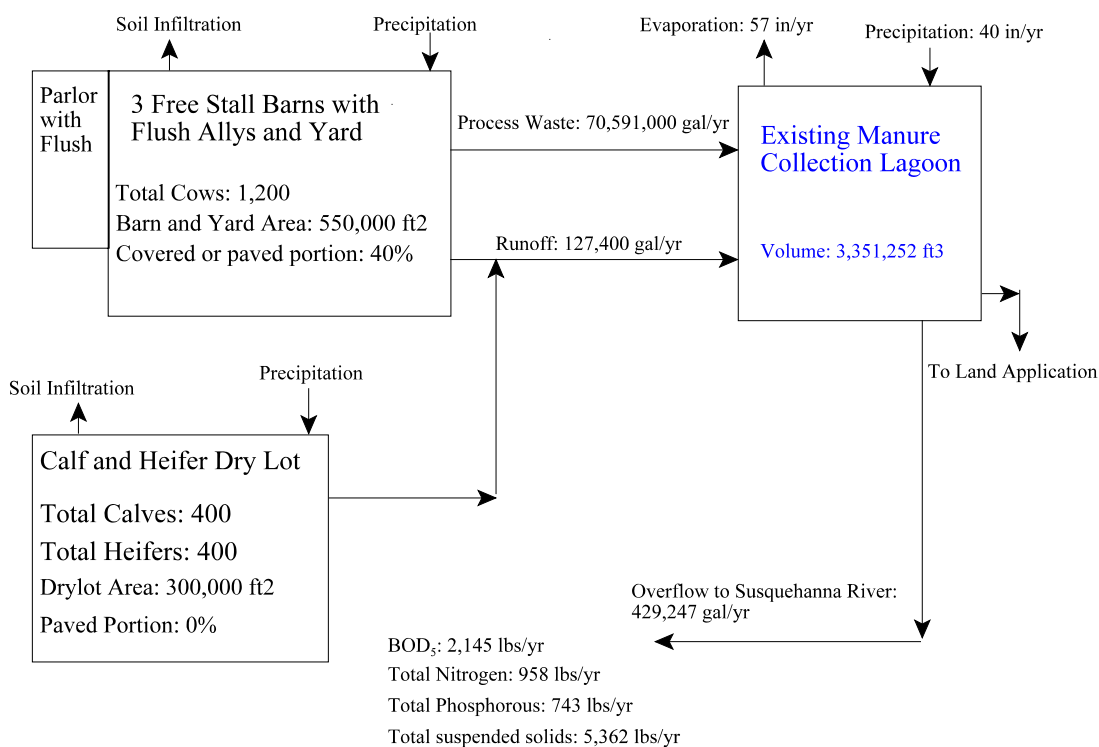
Soil Infiltration

Precipitation

Evaporation: 57 in/yr

Precipitation: 40 in/yr

Parlor with Flush

3 Free Stall Barns with Flush Allys and Yard

Total Cows: 1,200

Barn and Yard Area: 550,000 ft2

Covered or paved portion: 40%

Process Waste: 70,591,000 gal/yr

Runoff: 127,400 gal/yr

Existing Manure Collection Lagoon

Volume: 3,351,252 ft3

To Land Application

Soil Infiltration

Precipitation

Calf and Heifer Dry Lot

Total Calves: 400

Total Heifers: 400

Drylot Area: 300,000 ft2

Paved Portion: 0%

Overflow to Susquehanna River: 429,247 gal/yr

$BOD_5$: 2,145 lbs/yr

Total Nitrogen: 958 lbs/yr

Total Phosphorous: 743 lbs/yr

Total suspended solids: 5,362 lbs/yr